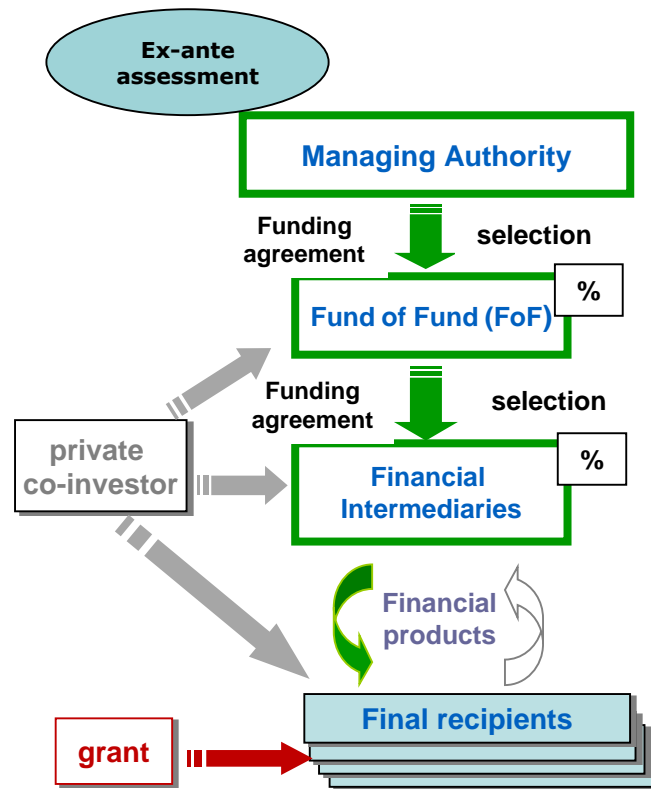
Ex-ante assessment

Managing Authority

Funding agreement

selection

Fund of Fund (FoF)

%

Funding agreement

selection

private co-investor

Financial Intermediaries

%

Financial products

Final recipients

grant